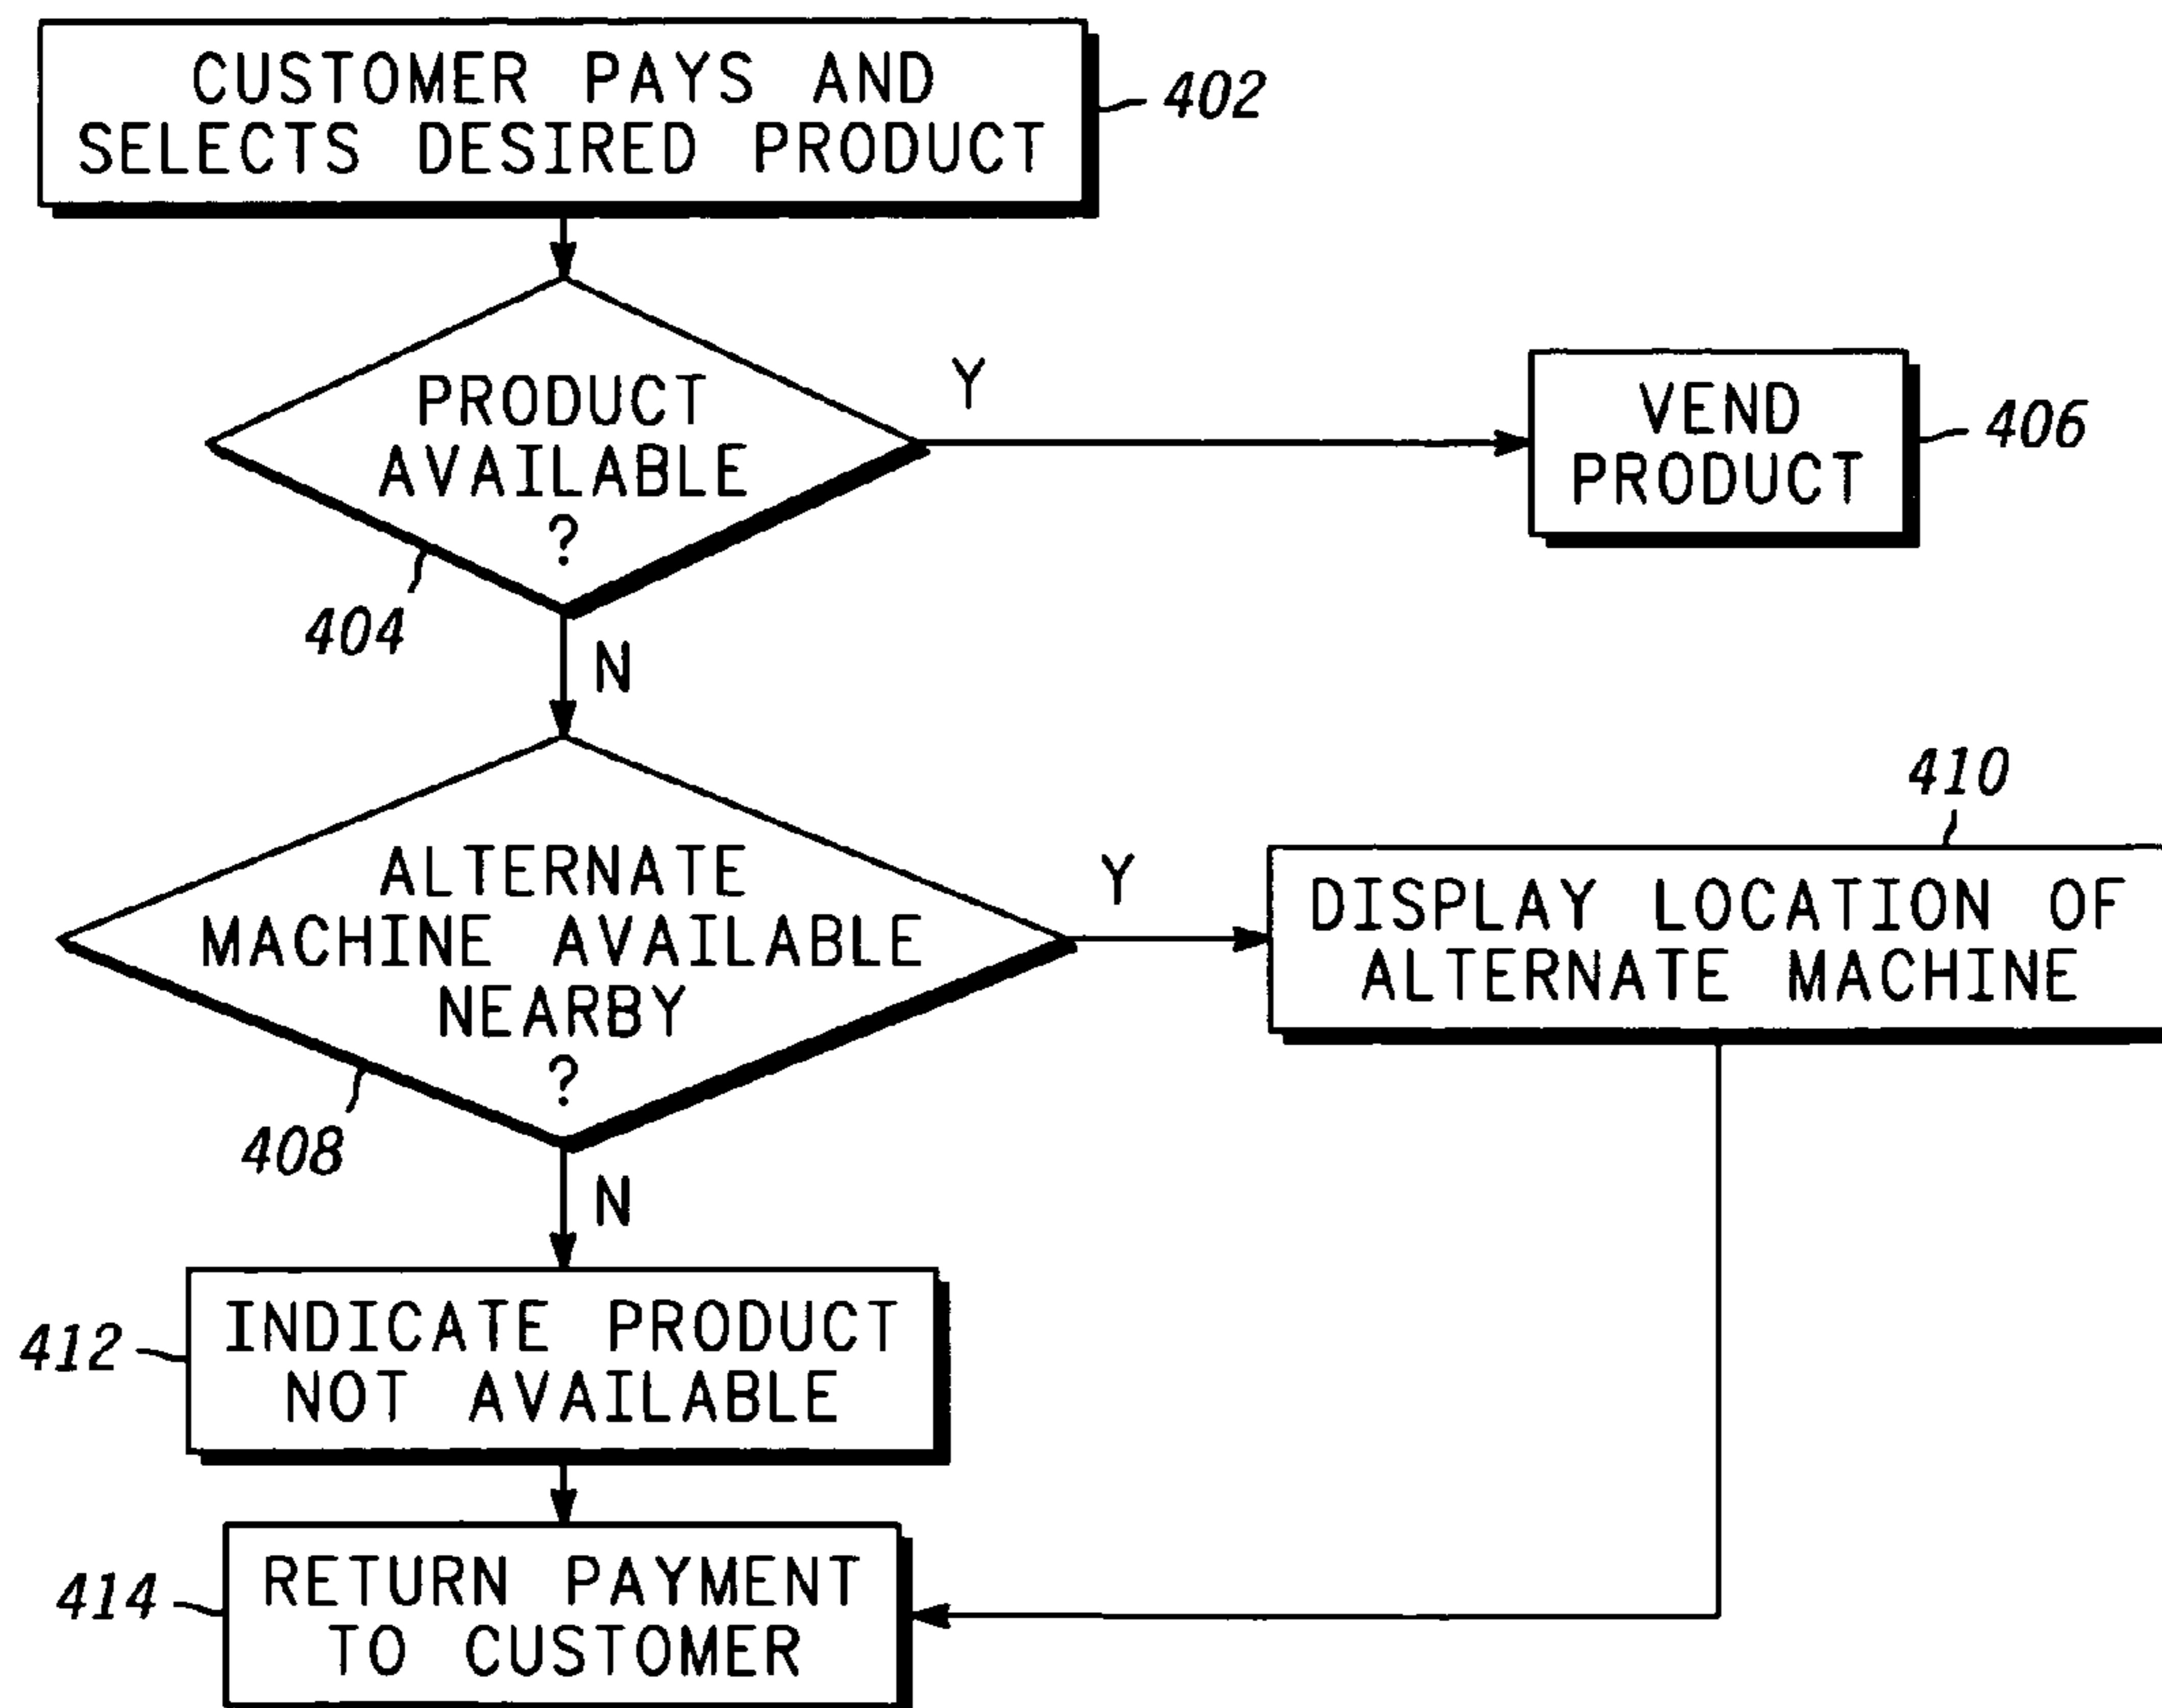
CUSTOMER PAYS AND SELECTS DESIRED PRODUCT
402

PRODUCT AVAILABLE ?
404

Y

VEND PRODUCT
406

N

ALTERNATE MACHINE AVAILABLE NEARBY ?
408

Y

410
DISPLAY LOCATION OF ALTERNATE MACHINE

N

412
INDICATE PRODUCT NOT AVAILABLE

414
RETURN PAYMENT TO CUSTOMER